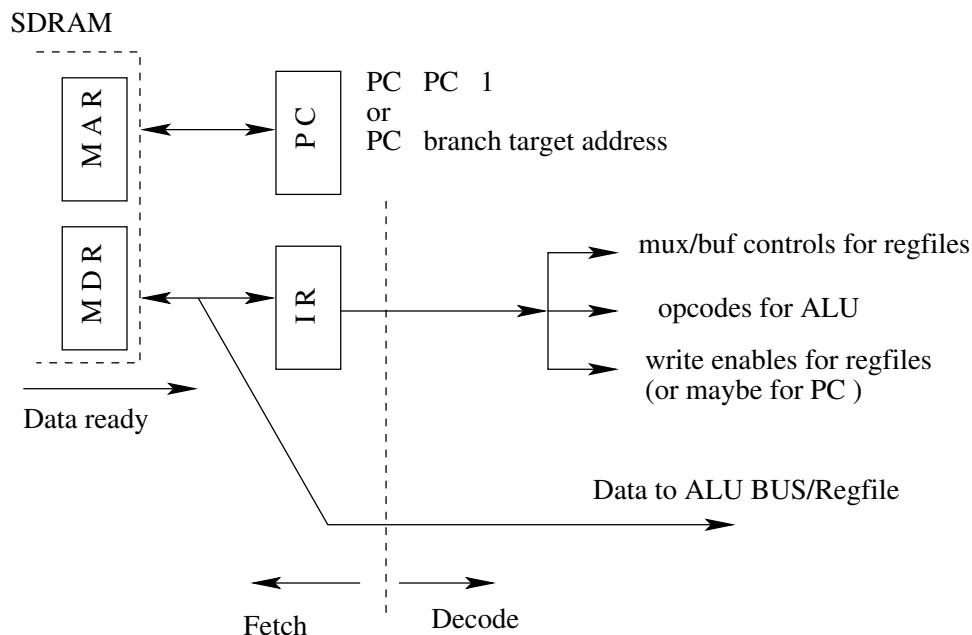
SDRAM

MAR

MDR

PC

IR

PC PC 1
or
PC branch target address

mux/buf controls for regfiles

opcodes for ALU

write enables for regfiles
(or maybe for PC )

Data ready

Data to ALU BUS/Regfile

Fetch

Decode